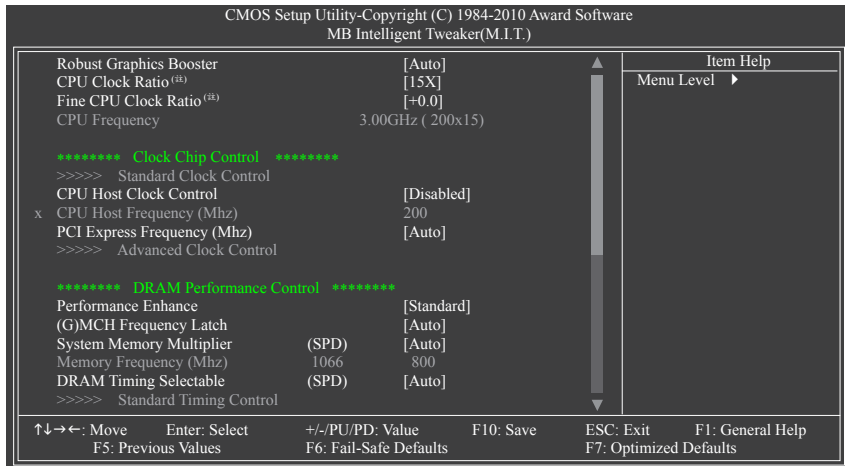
CMOS Setup Utility-Copyright (C) 1984-2010 Award Software
MB Intelligent Tweaker(M.I.T.)

Robust Graphics Booster [Auto]
CPU Clock Ratio (注) [15X]
Fine CPU Clock Ratio (注) [+0.0]
CPU Frequency 3.00GHz ( 200x15)

******** Clock Chip Control ********
>>>>> Standard Clock Control
CPU Host Clock Control [Disabled]
x CPU Host Frequency (Mhz) 200
PCI Express Frequency (Mhz) [Auto]
>>>>> Advanced Clock Control

******** DRAM Performance Control ********
Performance Enhance [Standard]
(G)MCH Frequency Latch [Auto]
System Memory Multiplier (SPD) [Auto]
Memory Frequency (Mhz) 1066 800
DRAM Timing Selectable (SPD) [Auto]
>>>>> Standard Timing Control

Item Help
Menu Level ▶

↑↓→←: Move Enter: Select +/-/PU/PD: Value F10: Save ESC: Exit F1: General Help
F5: Previous Values F6: Fail-Safe Defaults F7: Optimized Defaults